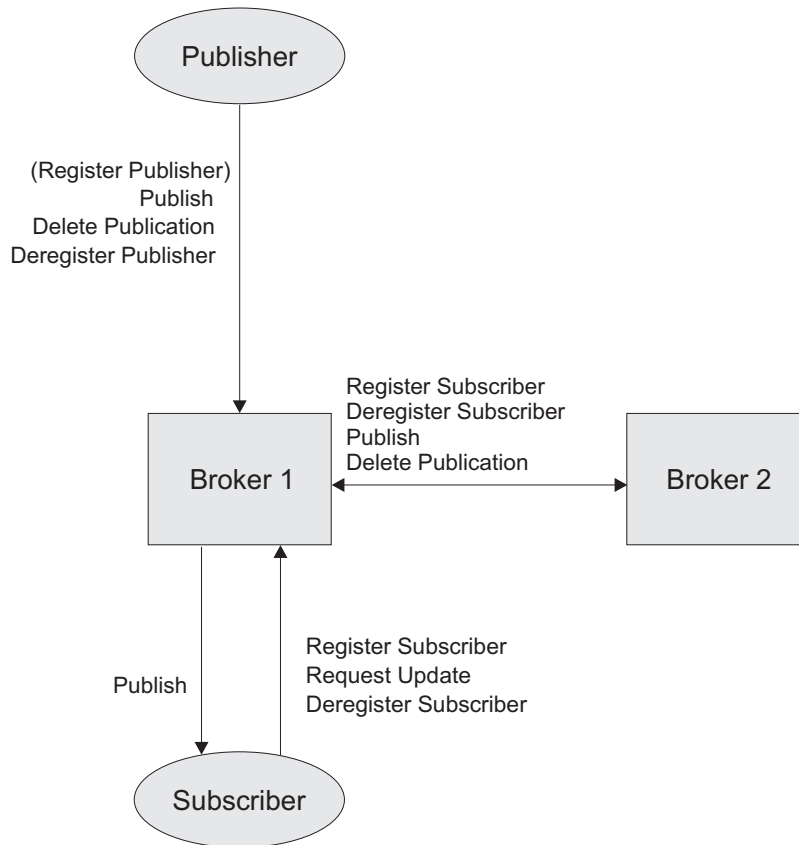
Publisher

(Register Publisher)
Publish
Delete Publication
Deregister Publisher

Register Subscriber
Deregister Subscriber
Publish
Delete Publication

Broker 1

Broker 2

Publish

Register Subscriber
Request Update
Deregister Subscriber

Subscriber